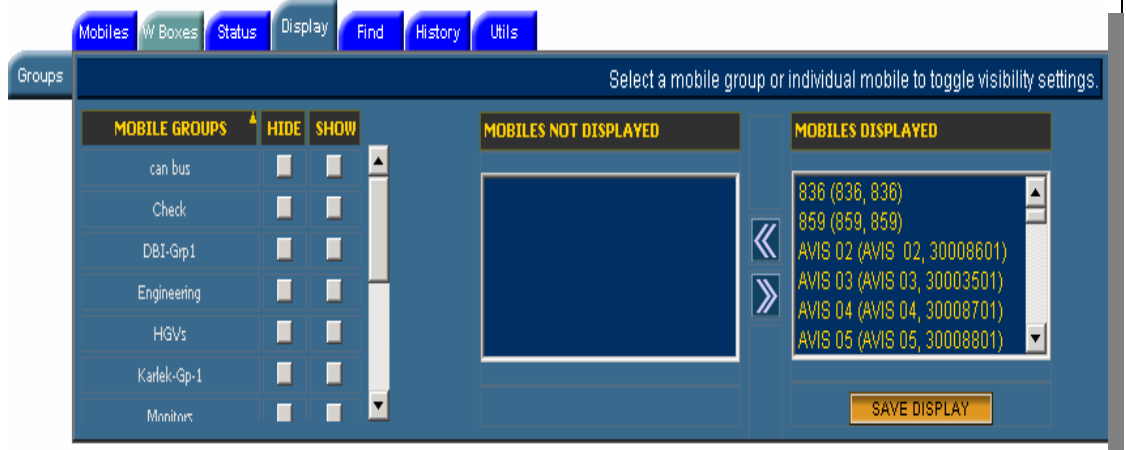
Mobiles | W Boxes | Status | Display | Find | History | Utils

Groups

Select a mobile group or individual mobile to toggle visibility settings.

| MOBILE GROUPS | HIDE | SHOW |
|---|---|---|
| can bus | | |
| Check | | |
| DBI-Grp1 | | |
| Engineering | | |
| HGVs | | |
| Karlek-Gp-1 | | |
| Monitors | | |

MOBILES NOT DISPLAYED

MOBILES DISPLAYED

836 (836, 836)
859 (859, 859)
AVIS 02 (AVIS 02, 30008601)
AVIS 03 (AVIS 03, 30003501)
AVIS 04 (AVIS 04, 30008701)
AVIS 05 (AVIS 05, 30008801)

SAVE DISPLAY